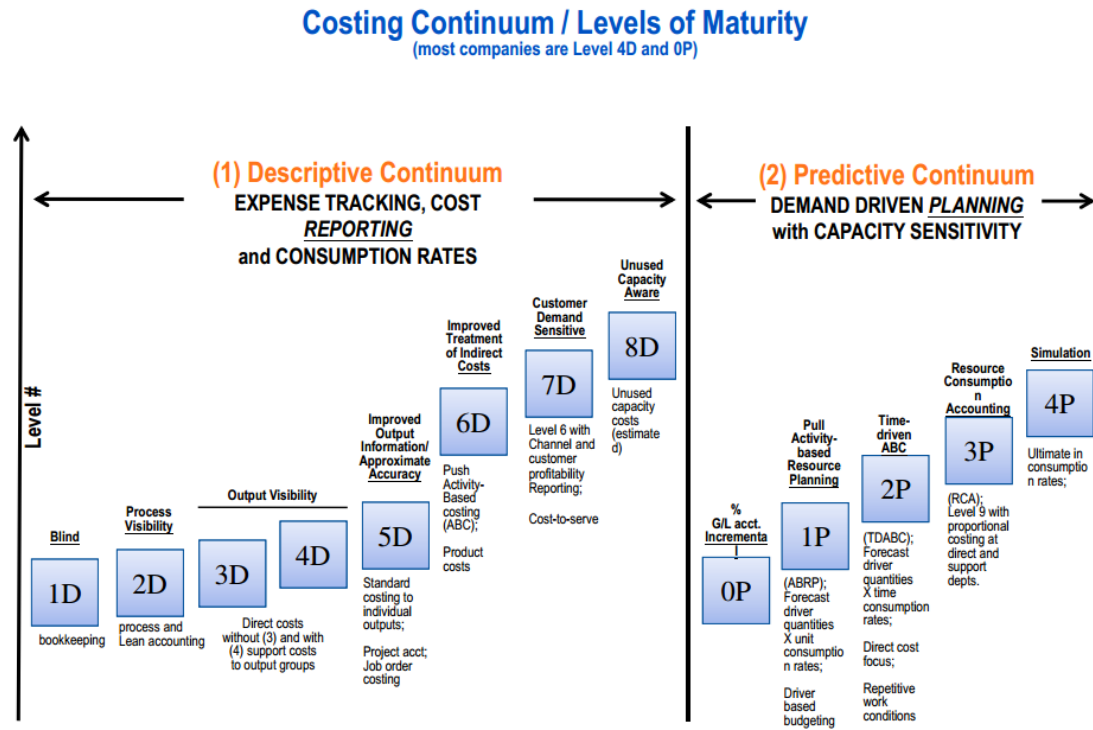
Costing Continuum / Levels of Maturity
(most companies are Level 4D and 0P)

Level #

(1) Descriptive Continuum
EXPENSE TRACKING, COST REPORTING and CONSUMPTION RATES

(2) Predictive Continuum
DEMAND DRIVEN PLANNING with CAPACITY SENSITIVITY

Blind
1D
bookkeeping

Process Visibility
2D
process and Lean accounting

Output Visibility
3D
4D
Direct costs without (3) and with (4) support costs to output groups

Improved Output Information/ Approximate Accuracy
5D
Standard costing to individual outputs;

Project acct; Job order costing

Improved Treatment of Indirect Costs
6D
Push Activity-Based costing (ABC);

Product costs

Customer Demand Sensitive
7D
Level 6 with Channel and customer profitability Reporting;

Cost-to-serve

Unused Capacity Aware
8D
Unused capacity costs (estimated)

% G/L acct. Incremental
0P

Pull Activity-based Resource Planning
1P
(ABRP); Forecast driver quantities X unit consumption rates;

Driver based budgeting

Time-driven ABC
2P
(TDABC); Forecast driver quantities X time consumption rates;

Direct cost focus;

Repetitive work conditions

Resource Consumption Accounting
3P
(RCA); Level 9 with proportional costing at direct and support depts.

Simulation
4P
Ultimate in consumption rates;